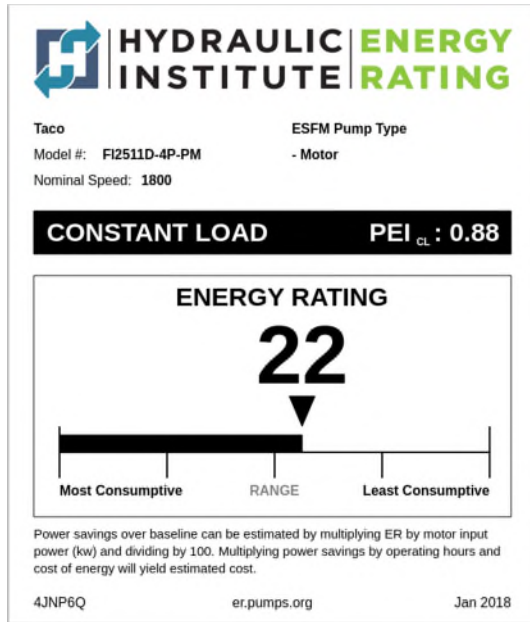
HYDRAULIC INSTITUTE ENERGY RATING

Taco
Model #: FI2511D-4P-PM
Nominal Speed: 1800

ESFM Pump Type
- Motor

CONSTANT LOAD PEI $_{CL}$: 0.88

ENERGY RATING
22

Most Consumptive RANGE Least Consumptive

Power savings over baseline can be estimated by multiplying ER by motor input power (kw) and dividing by 100. Multiplying power savings by operating hours and cost of energy will yield estimated cost.

4JNP6Q er.pumps.org Jan 2018